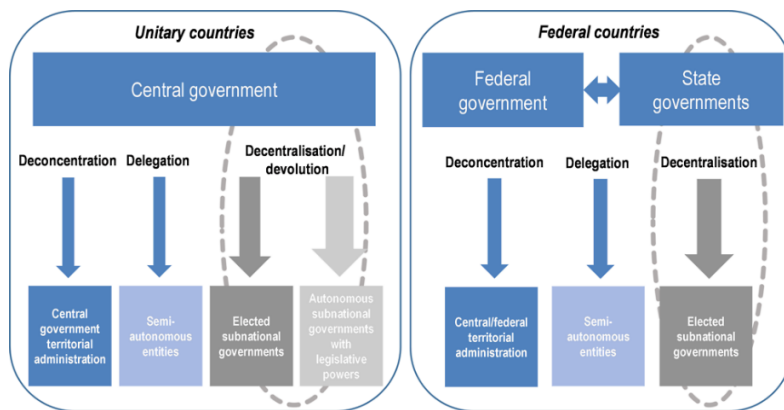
Unitary countries

Central government

Deconcentration

Delegation

Decentralisation/ devolution

Central government territorial administration

Semi-autonomous entities

Elected subnational governments

Autonomous subnational governments with legislative powers

Federal countries

Federal government

State governments

Deconcentration

Delegation

Decentralisation

Central/federal territorial administration

Semi-autonomous entities

Elected subnational governments